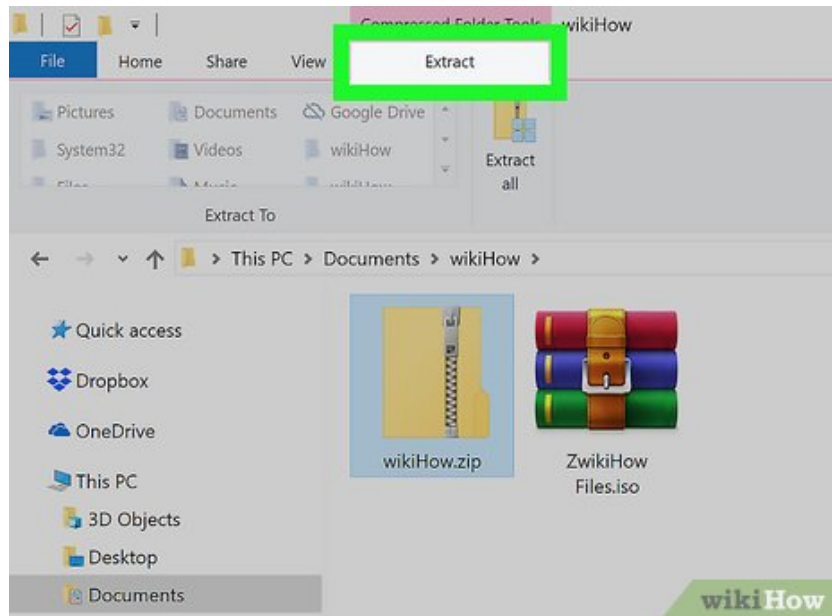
Compressed Folder Tools wikiHow

File Home Share View Extract

Pictures Documents Google Drive
System32 Videos wikiHow
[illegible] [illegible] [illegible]

Extract all

Extract To

This PC > Documents > wikiHow >

Quick access
Dropbox
OneDrive
This PC
3D Objects
Desktop
Documents

wikiHow.zip

ZwikiHow Files.iso

wikiHow